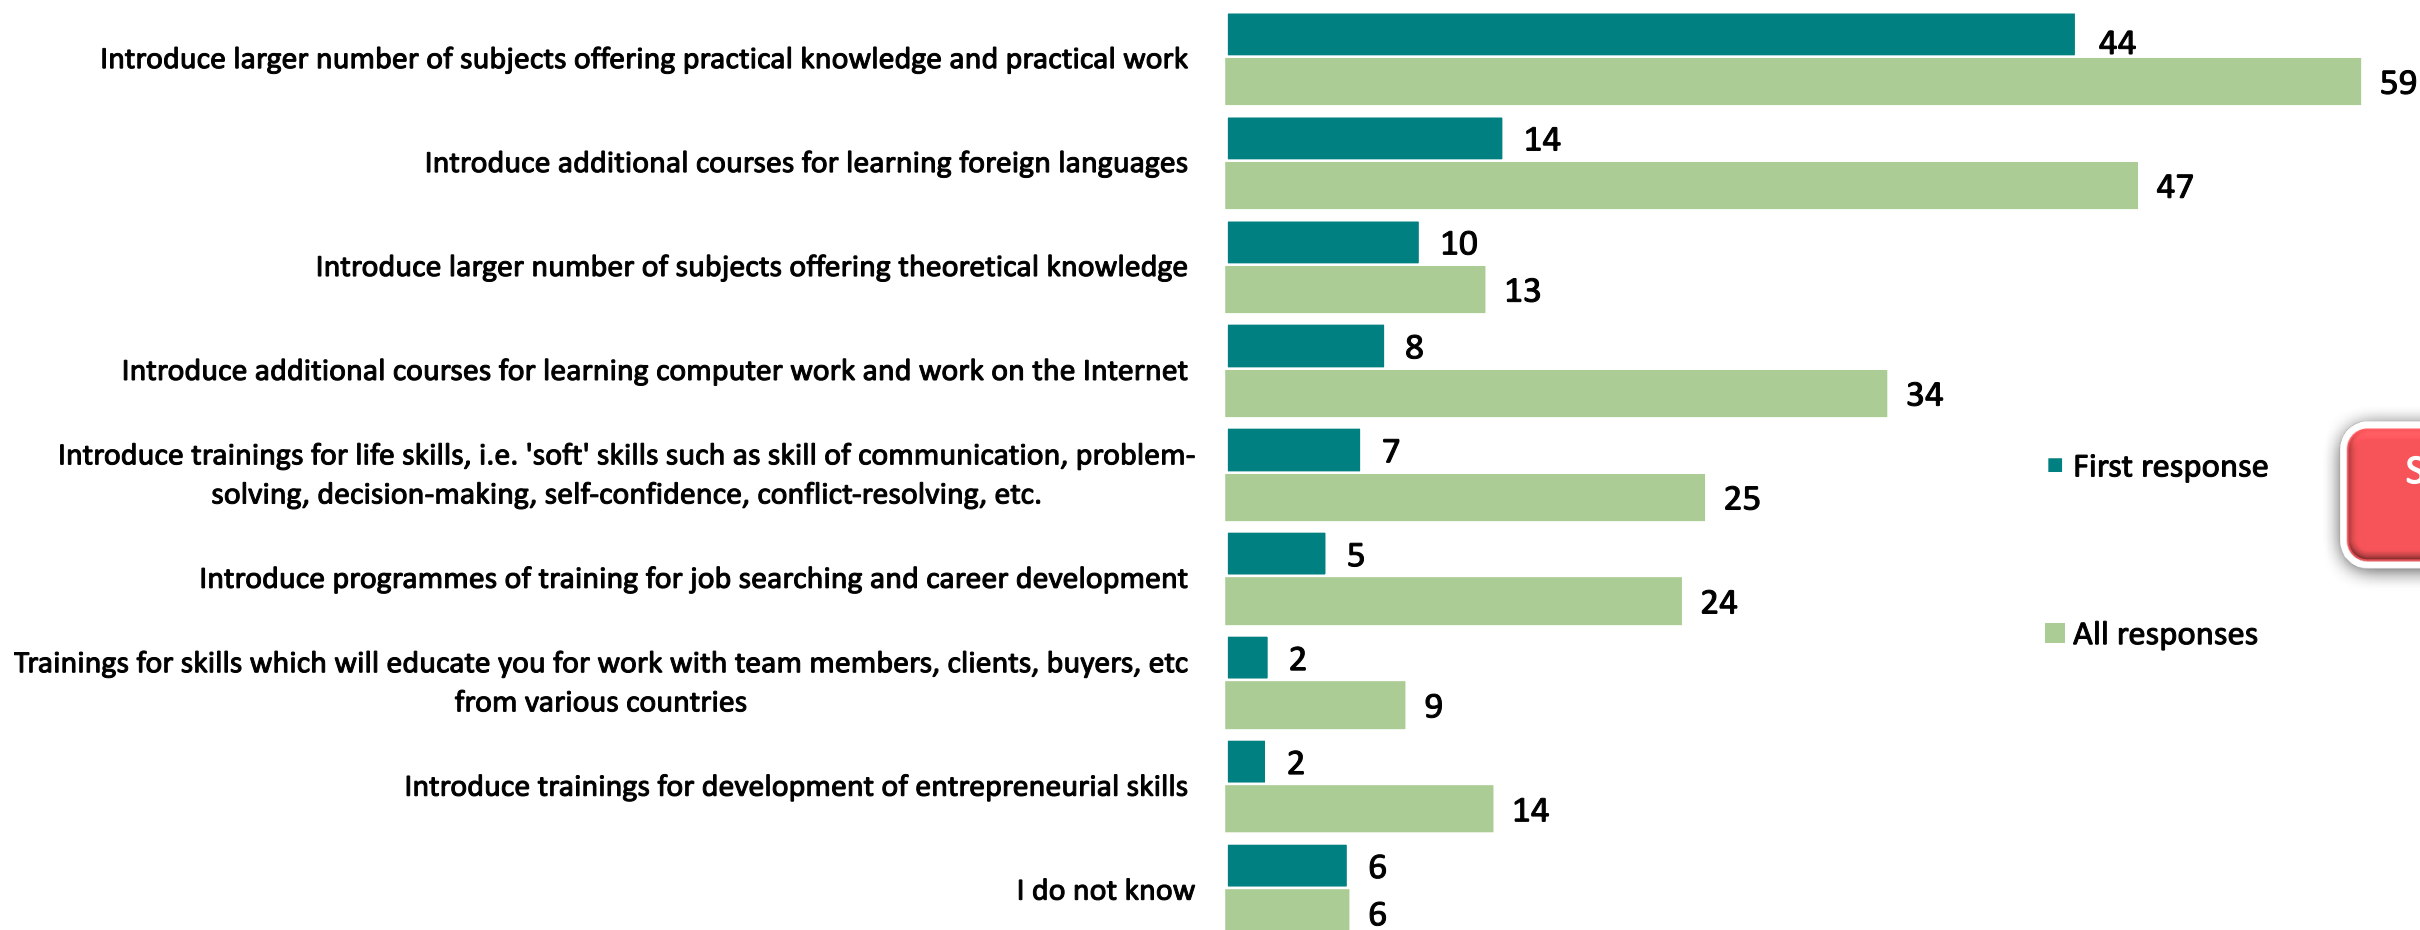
Introduce larger number of subjects offering practical knowledge and practical work 44 59

Introduce additional courses for learning foreign languages 14 47

Introduce larger number of subjects offering theoretical knowledge 10 13

Introduce additional courses for learning computer work and work on the Internet 8 34

Introduce trainings for life skills, i.e. 'soft' skills such as skill of communication, problem-solving, decision-making, self-confidence, conflict-resolving, etc. 7 25

Introduce programmes of training for job searching and career development 5 24

Trainings for skills which will educate you for work with team members, clients, buyers, etc from various countries 2 9

Introduce trainings for development of entrepreneurial skills 2 14

I do not know 6 6

First response

All responses

S